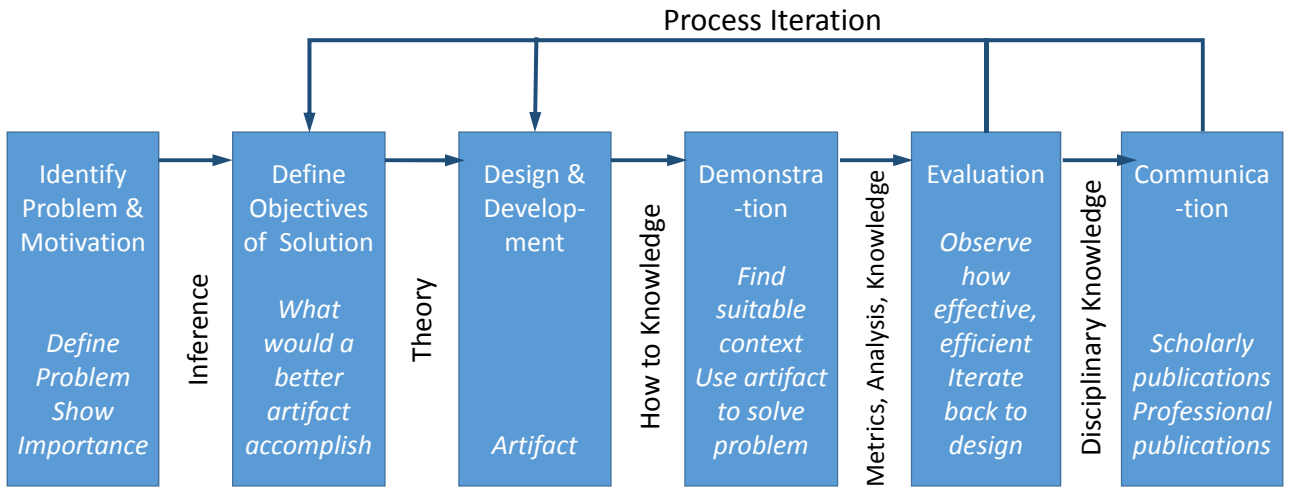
Process Iteration

Identify Problem & Motivation

Define Problem
Show Importance

Inference

Define Objectives of Solution

What would a better artifact accomplish

Theory

Design & Development

Artifact

How to Knowledge

Demonstration

Find suitable context
Use artifact to solve problem

Metrics, Analysis, Knowledge

Evaluation

Observe how effective, efficient
Iterate back to design

Disciplinary Knowledge

Communication

Scholarly publications
Professional publications